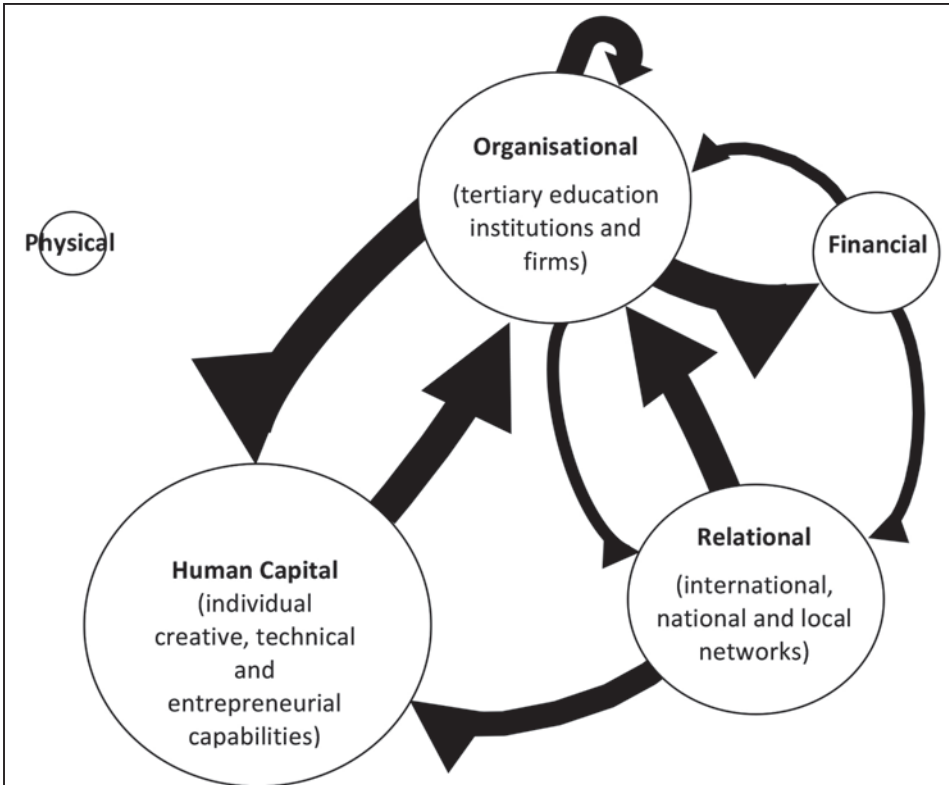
Organisational
(tertiary education institutions and firms)

Physical

Financial

Relational
(international, national and local networks)

Human Capital
(individual creative, technical and entrepreneurial capabilities)